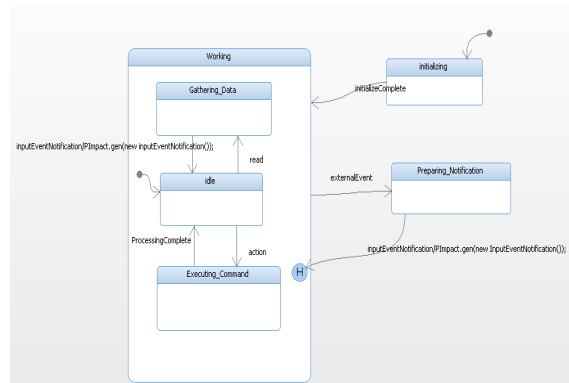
Working

initializing

initializeComplete

Gathering_Data

inputEventNotification/PImpact.gen(new inputEventNotification());

read

idle

externalEvent

Preparing_Notification

ProcessingComplete

action

inputEventNotification/PImpact.gen(new InputEventNotification());

H

Executing_Command